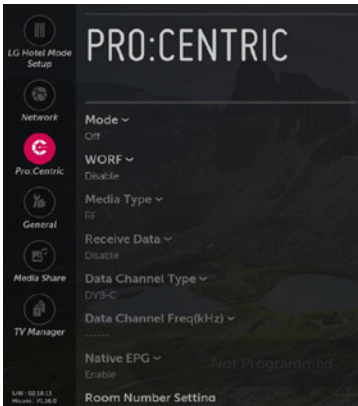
LG Hotel Mode Setup

Network

Pro:Centric

General

Media Share

TV Manager

S/W : 02.10.13
Micom : V1.36.0

PRO:CENTRIC

Mode ~
Off

WORF ~
Disable

Media Type ~
RF

Receive Data ~
Disable

Data Channel Type ~
DVB-C

Data Channel Freq(kHz) ~
------

Native EPG ~
Enable

Not Programmed

Room Number Setting